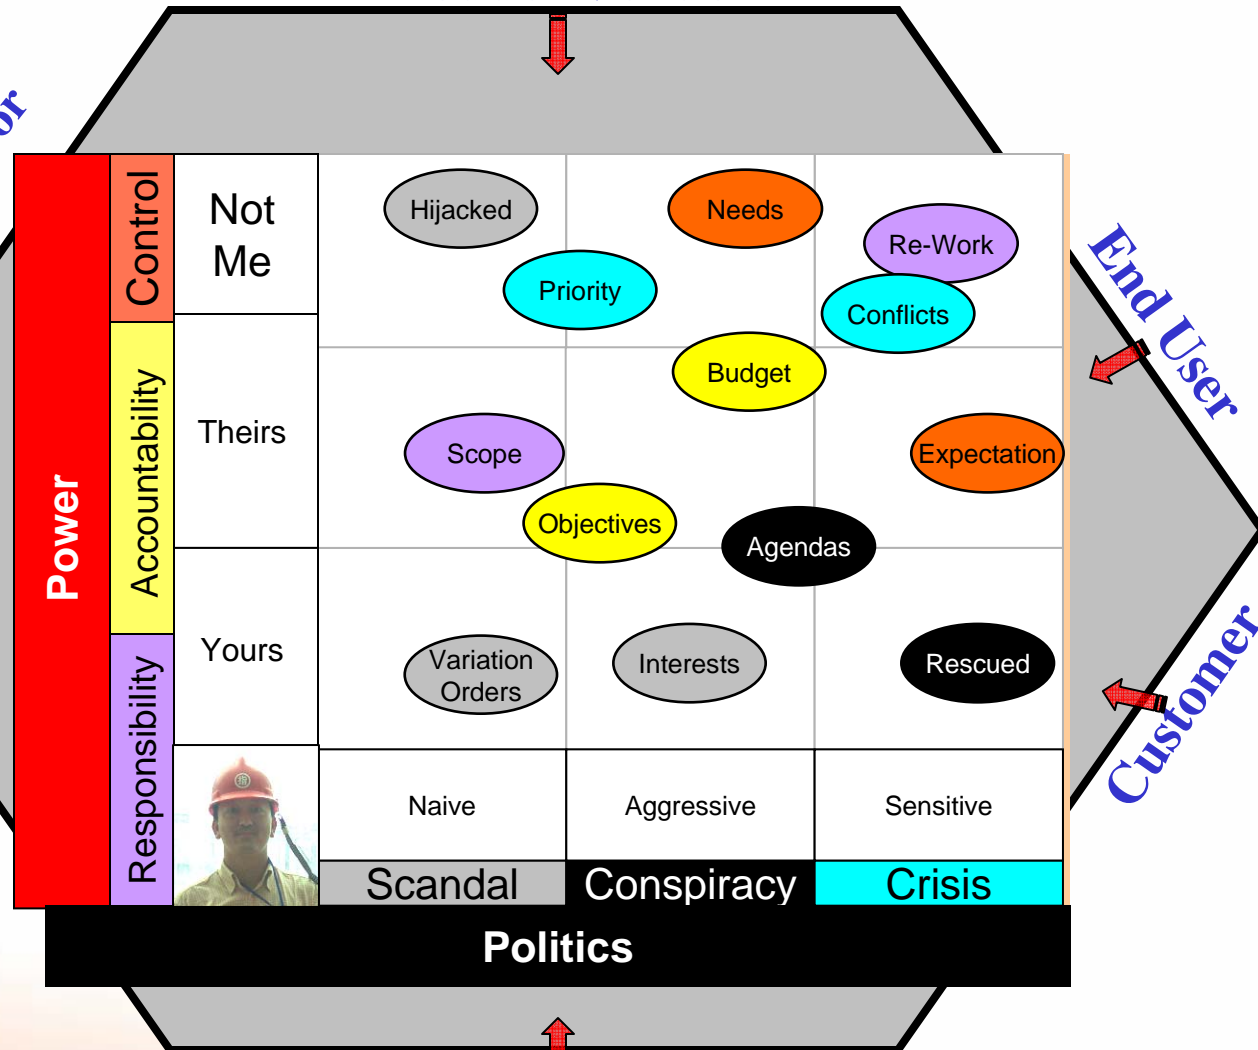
or

End User

Customer

Power

Control

Accountability

Responsibility

Not Me

Theirs

Yours

Hijacked

Needs

Re-Work

Priority

Conflicts

Budget

Scope

Expectation

Objectives

Agendas

Variation Orders

Interests

Rescued

Naive

Aggressive

Sensitive

Scandal

Conspiracy

Crisis

Politics